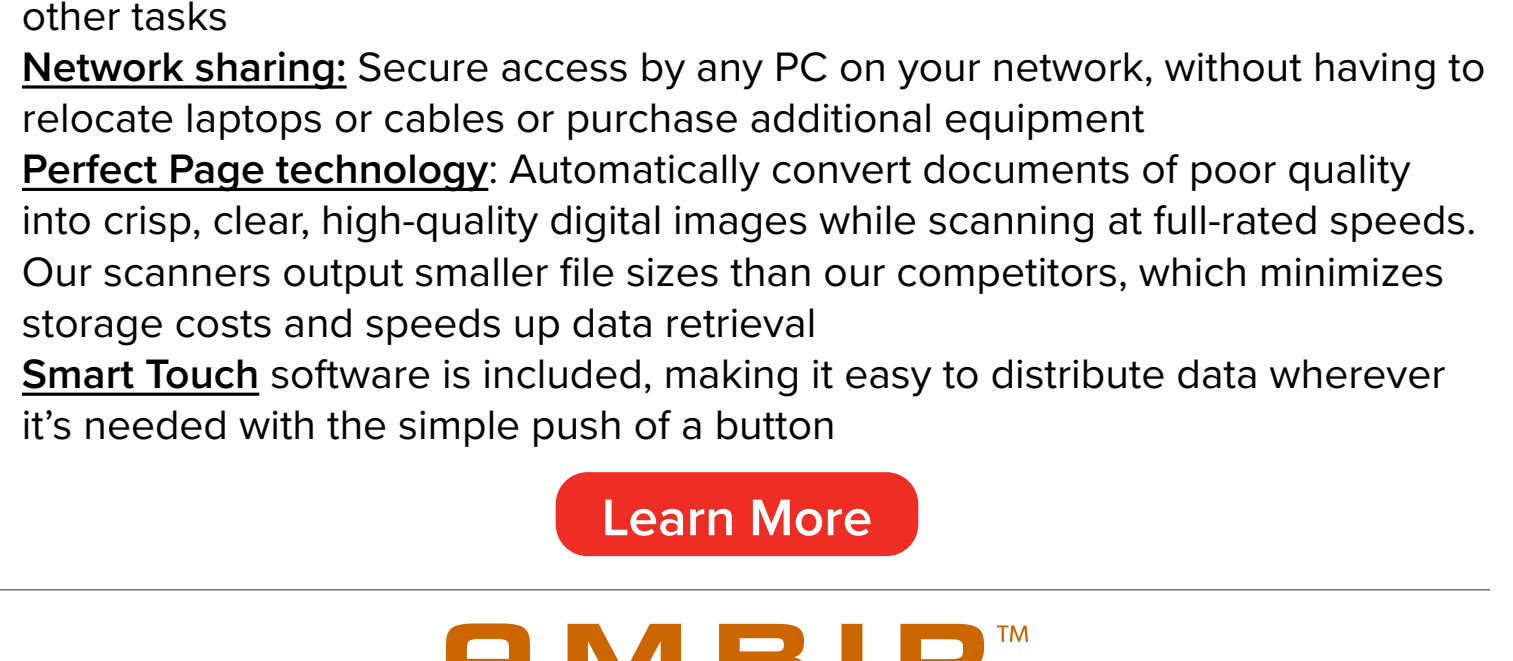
other tasks

Network sharing: Secure access by any PC on your network, without having to relocate laptops or cables or purchase additional equipment

Perfect Page technology: Automatically convert documents of poor quality into crisp, clear, high-quality digital images while scanning at full-rated speeds. Our scanners output smaller file sizes than our competitors, which minimizes storage costs and speeds up data retrieval

Smart Touch software is included, making it easy to distribute data wherever it’s needed with the simple push of a button

Learn More

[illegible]™